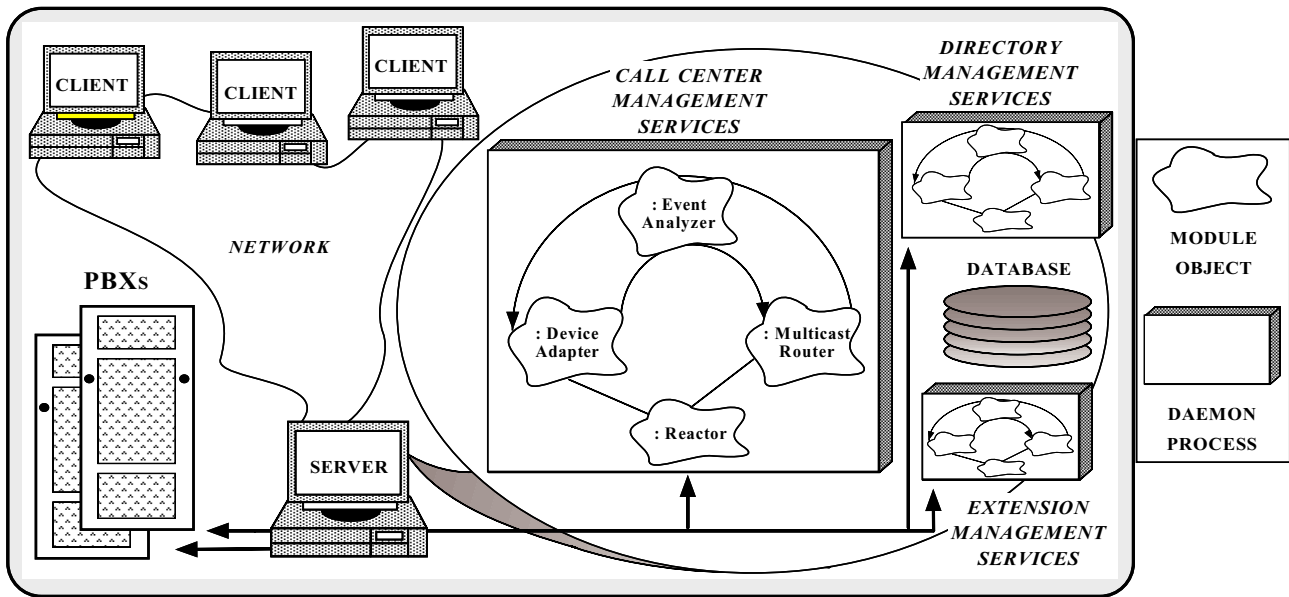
CLIENT

CLIENT

CLIENT

CALL CENTER MANAGEMENT SERVICES

DIRECTORY MANAGEMENT SERVICES

: Event Analyzer

NETWORK

PBXs

: Device Adapter

: Multicast Router

: Reactor

DATABASE

MODULE OBJECT

DAEMON PROCESS

SERVER

EXTENSION MANAGEMENT SERVICES